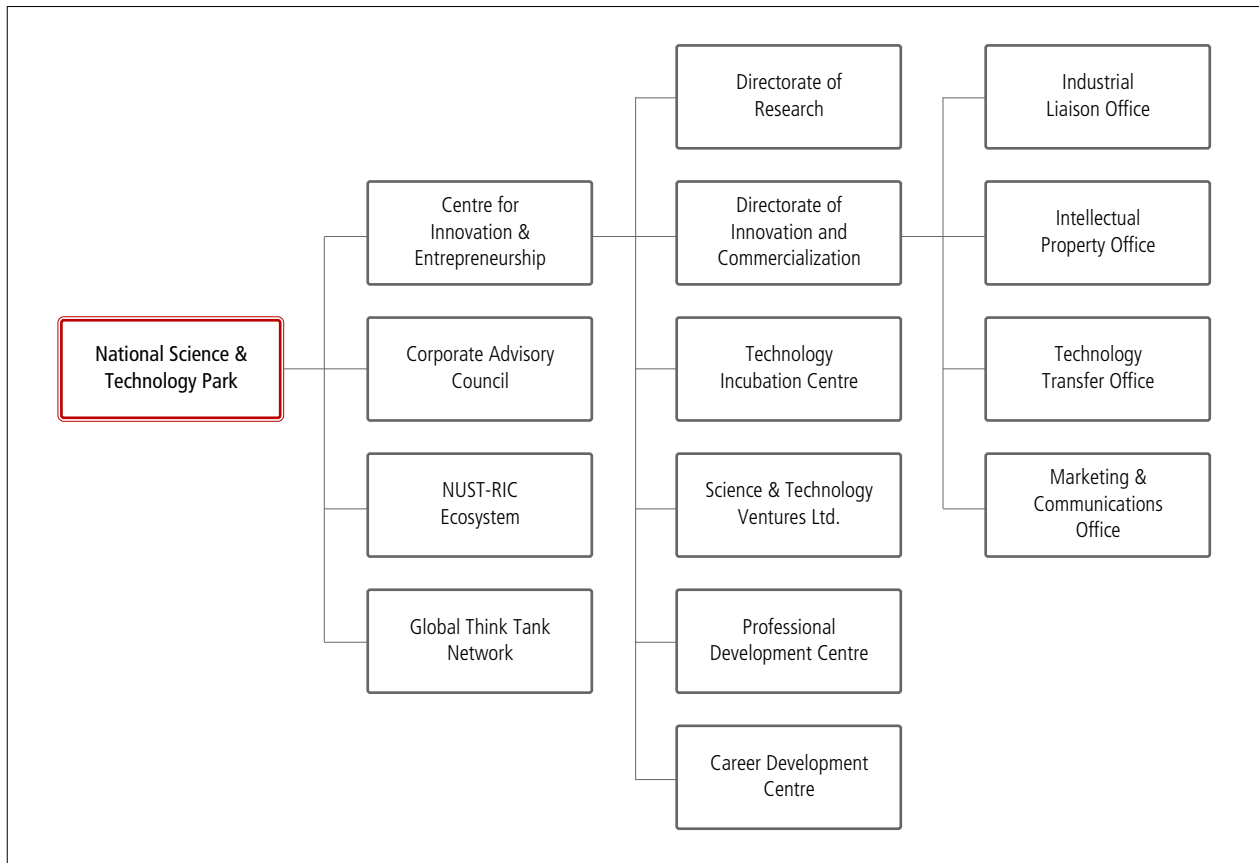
National Science & Technology Park

Centre for Innovation & Entrepreneurship

Corporate Advisory Council

NUST-RIC Ecosystem

Global Think Tank Network

Directorate of Research

Directorate of Innovation and Commercialization

Technology Incubation Centre

Science & Technology Ventures Ltd.

Professional Development Centre

Career Development Centre

Industrial Liaison Office

Intellectual Property Office

Technology Transfer Office

Marketing & Communications Office